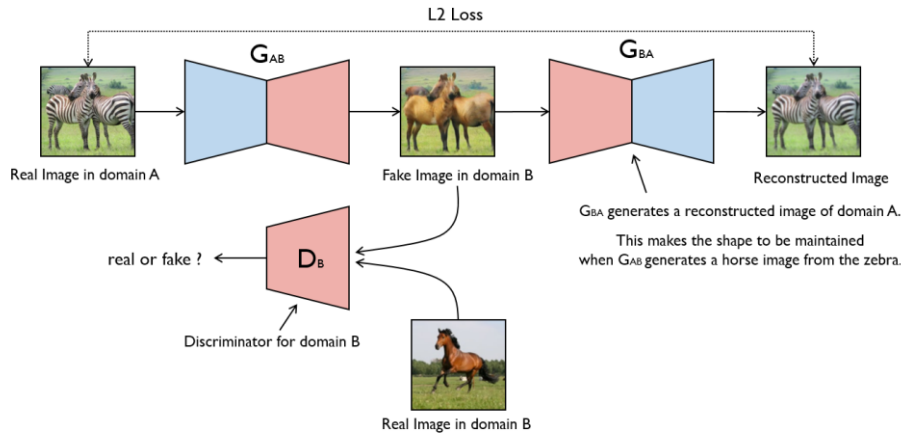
L2 Loss

$G_{AB}$

$G_{BA}$

Real Image in domain A

Fake Image in domain B

Reconstructed Image

$G_{BA}$ generates a reconstructed image of domain A.

This makes the shape to be maintained when $G_{AB}$ generates a horse image from the zebra.

real or fake ?

$D_B$

Discriminator for domain B

Real Image in domain B